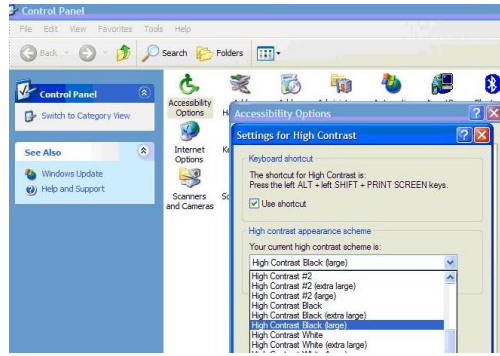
Control Panel

File Edit View Favorites Tools Help

Back Search Folders

Control Panel

Switch to Category View

See Also

Windows Update

Help and Support

Accessibility Options

Internet Options

Scanners and Cameras

Accessibility Options

Settings for High Contrast

Keyboard shortcut

The shortcut for High Contrast is:
Press the left ALT + left SHIFT + PRINT SCREEN keys.

Use shortcut

High contrast appearance scheme

Your current high contrast scheme is:

High Contrast Black (large)

High Contrast #2
High Contrast #2 (extra large)
High Contrast #2 (large)
High Contrast Black
High Contrast Black (extra large)
High Contrast Black (large)
High Contrast White
High Contrast White (extra large)
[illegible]